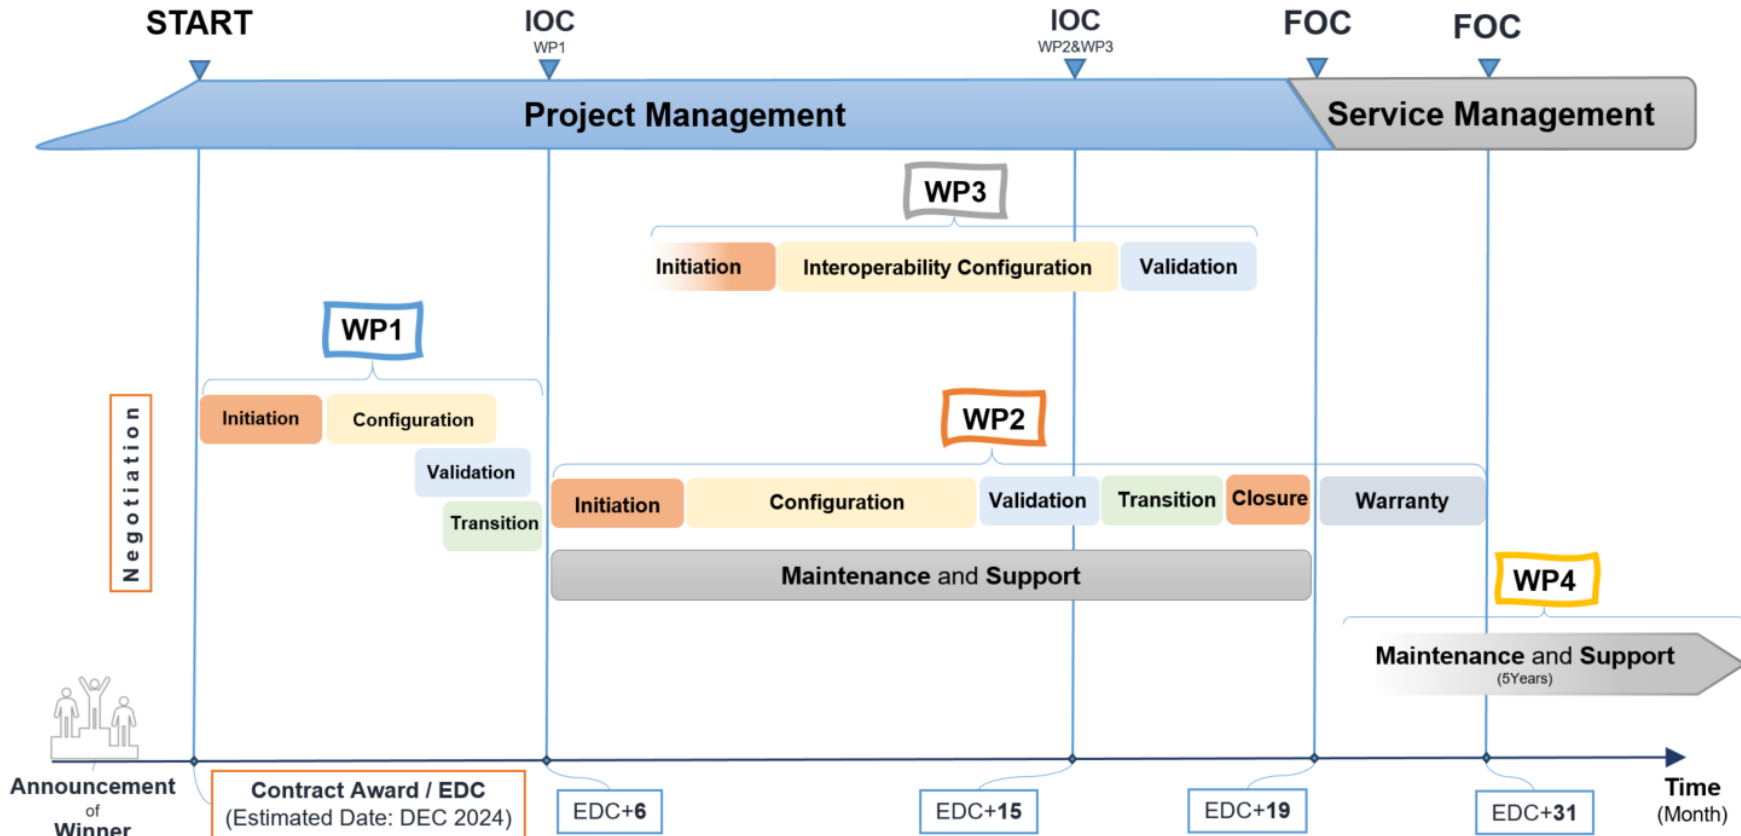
START

IOC
WP1

IOC
WP2&WP3

FOC

FOC

Project Management

Service Management

WP3

Initiation

Interoperability Configuration

Validation

WP1

Initiation

Configuration

Validation

Transition

Negotiation

WP2

Initiation

Configuration

Validation

Transition

Closure

Warranty

Maintenance and Support

WP4

Maintenance and Support
(5Years)

Announcement of Winner

Contract Award / EDC
(Estimated Date: DEC 2024)

EDC+6

EDC+15

EDC+19

EDC+31

Time
(Month)